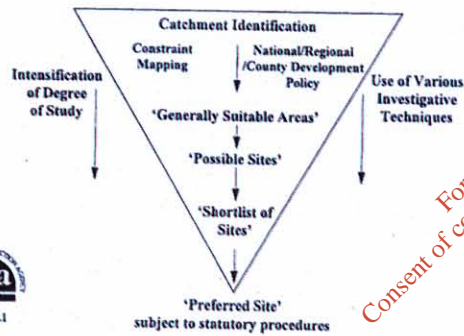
Catchment Identification

Constraint Mapping

National/Regional /County Development Policy

Intensification of Degree of Study

Use of Various Investigative Techniques

'Generally Suitable Areas'

'Possible Sites'

'Shortlist of Sites'

'Preferred Site' subject to statutory procedures

For

Consent of co